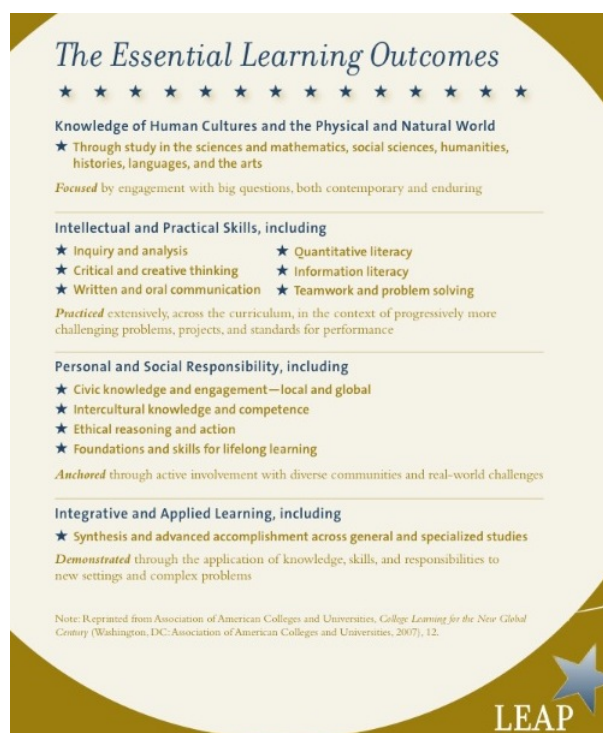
The Essential Learning Outcomes

★ ★ ★ ★ ★ ★ ★ ★ ★ ★ ★ ★ ★ ★

Knowledge of Human Cultures and the Physical and Natural World

★ Through study in the sciences and mathematics, social sciences, humanities, histories, languages, and the arts

*Focused* by engagement with big questions, both contemporary and enduring

Intellectual and Practical Skills, including

★ Inquiry and analysis

★ Critical and creative thinking

★ Written and oral communication

★ Quantitative literacy

★ Information literacy

★ Teamwork and problem solving

*Practiced* extensively, across the curriculum, in the context of progressively more challenging problems, projects, and standards for performance

Personal and Social Responsibility, including

★ Civic knowledge and engagement—local and global

★ Intercultural knowledge and competence

★ Ethical reasoning and action

★ Foundations and skills for lifelong learning

*Anchored* through active involvement with diverse communities and real-world challenges

Integrative and Applied Learning, including

★ Synthesis and advanced accomplishment across general and specialized studies

*Demonstrated* through the application of knowledge, skills, and responsibilities to new settings and complex problems

Note: Reprinted from Association of American Colleges and Universities, *College Learning for the New Global Century* (Washington, DC: Association of American Colleges and Universities, 2007), 12.

LEAP